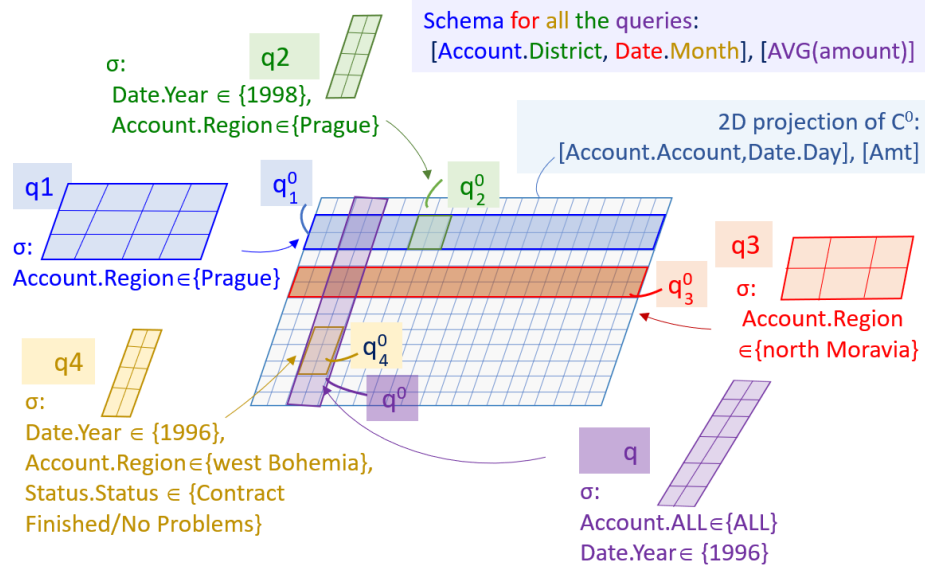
Schema for all the queries:
[Account.District, Date.Month], [AVG(amount)]

q2

σ:
Date.Year ∈ {1998},
Account.Region∈{Prague}

2D projection of $C^0$:
[Account.Account,Date.Day], [Amt]

q1

$q_1^0$

$q_2^0$

σ:
Account.Region∈{Prague}

q3

$q_3^0$

σ:
Account.Region
∈{north Moravia}

q4

$q_4^0$

$q^0$

σ:
Date.Year ∈ {1996},
Account.Region∈{west Bohemia},
Status.Status ∈ {Contract Finished/No Problems}

q

σ:
Account.ALL∈{ALL}
Date.Year∈ {1996}